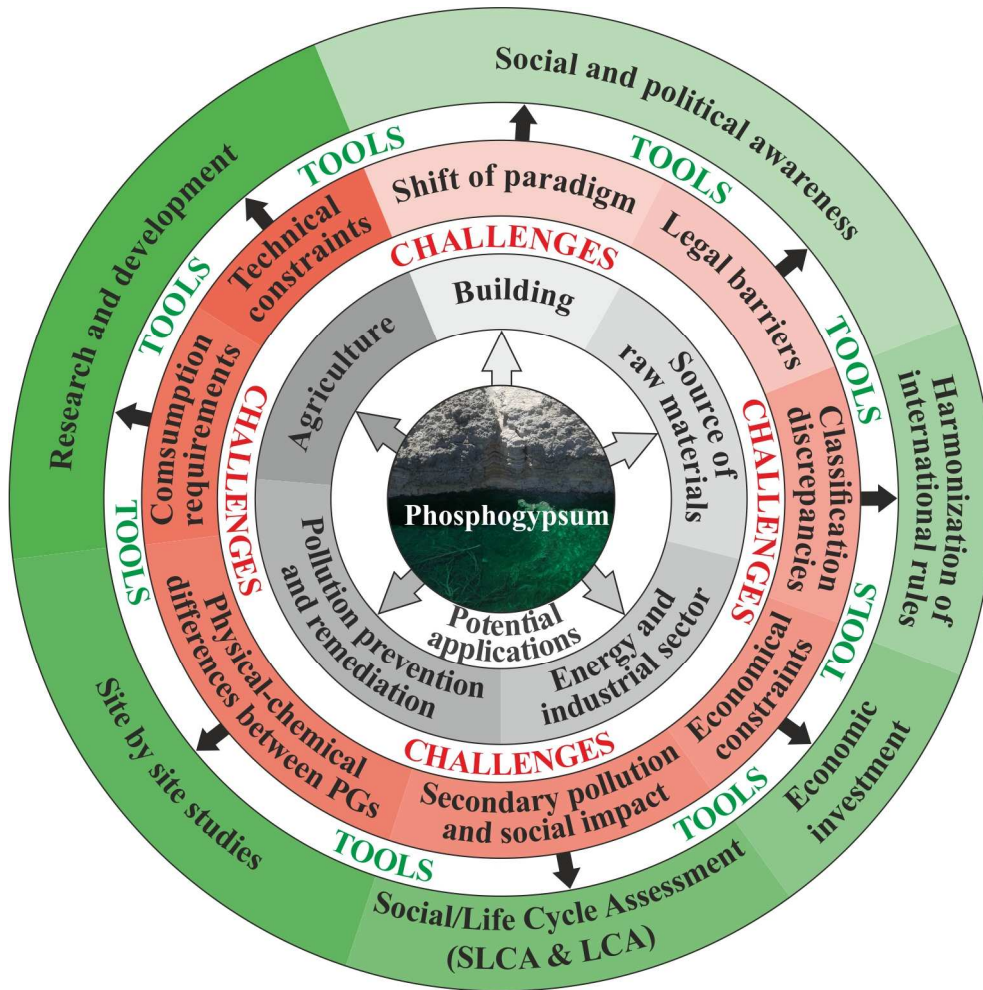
Social and political awareness

TOOLS

TOOLS

Research and development

TOOLS

Shift of paradigm

Technical constraints

Legal barriers

CHALLENGES

Building

TOOLS

Harmonization of international rules

TOOLS

Comsumption requirements

Agriculture

Source of raw materials

CHALLENGES

Classification discrepancies

CHALLENGES

Phosphogypsum

TOOLS

Pollution prevention and remediation

Potential applications

Energy and industrial sector

CHALLENGES

Physical-chemical differences between PGs

Economical constraints

TOOLS

CHALLENGES

Secondary pollution and social impact

Site by site studies

Economic investment

TOOLS

TOOLS

Social/Life Cycle Assessment (SLCA & LCA)